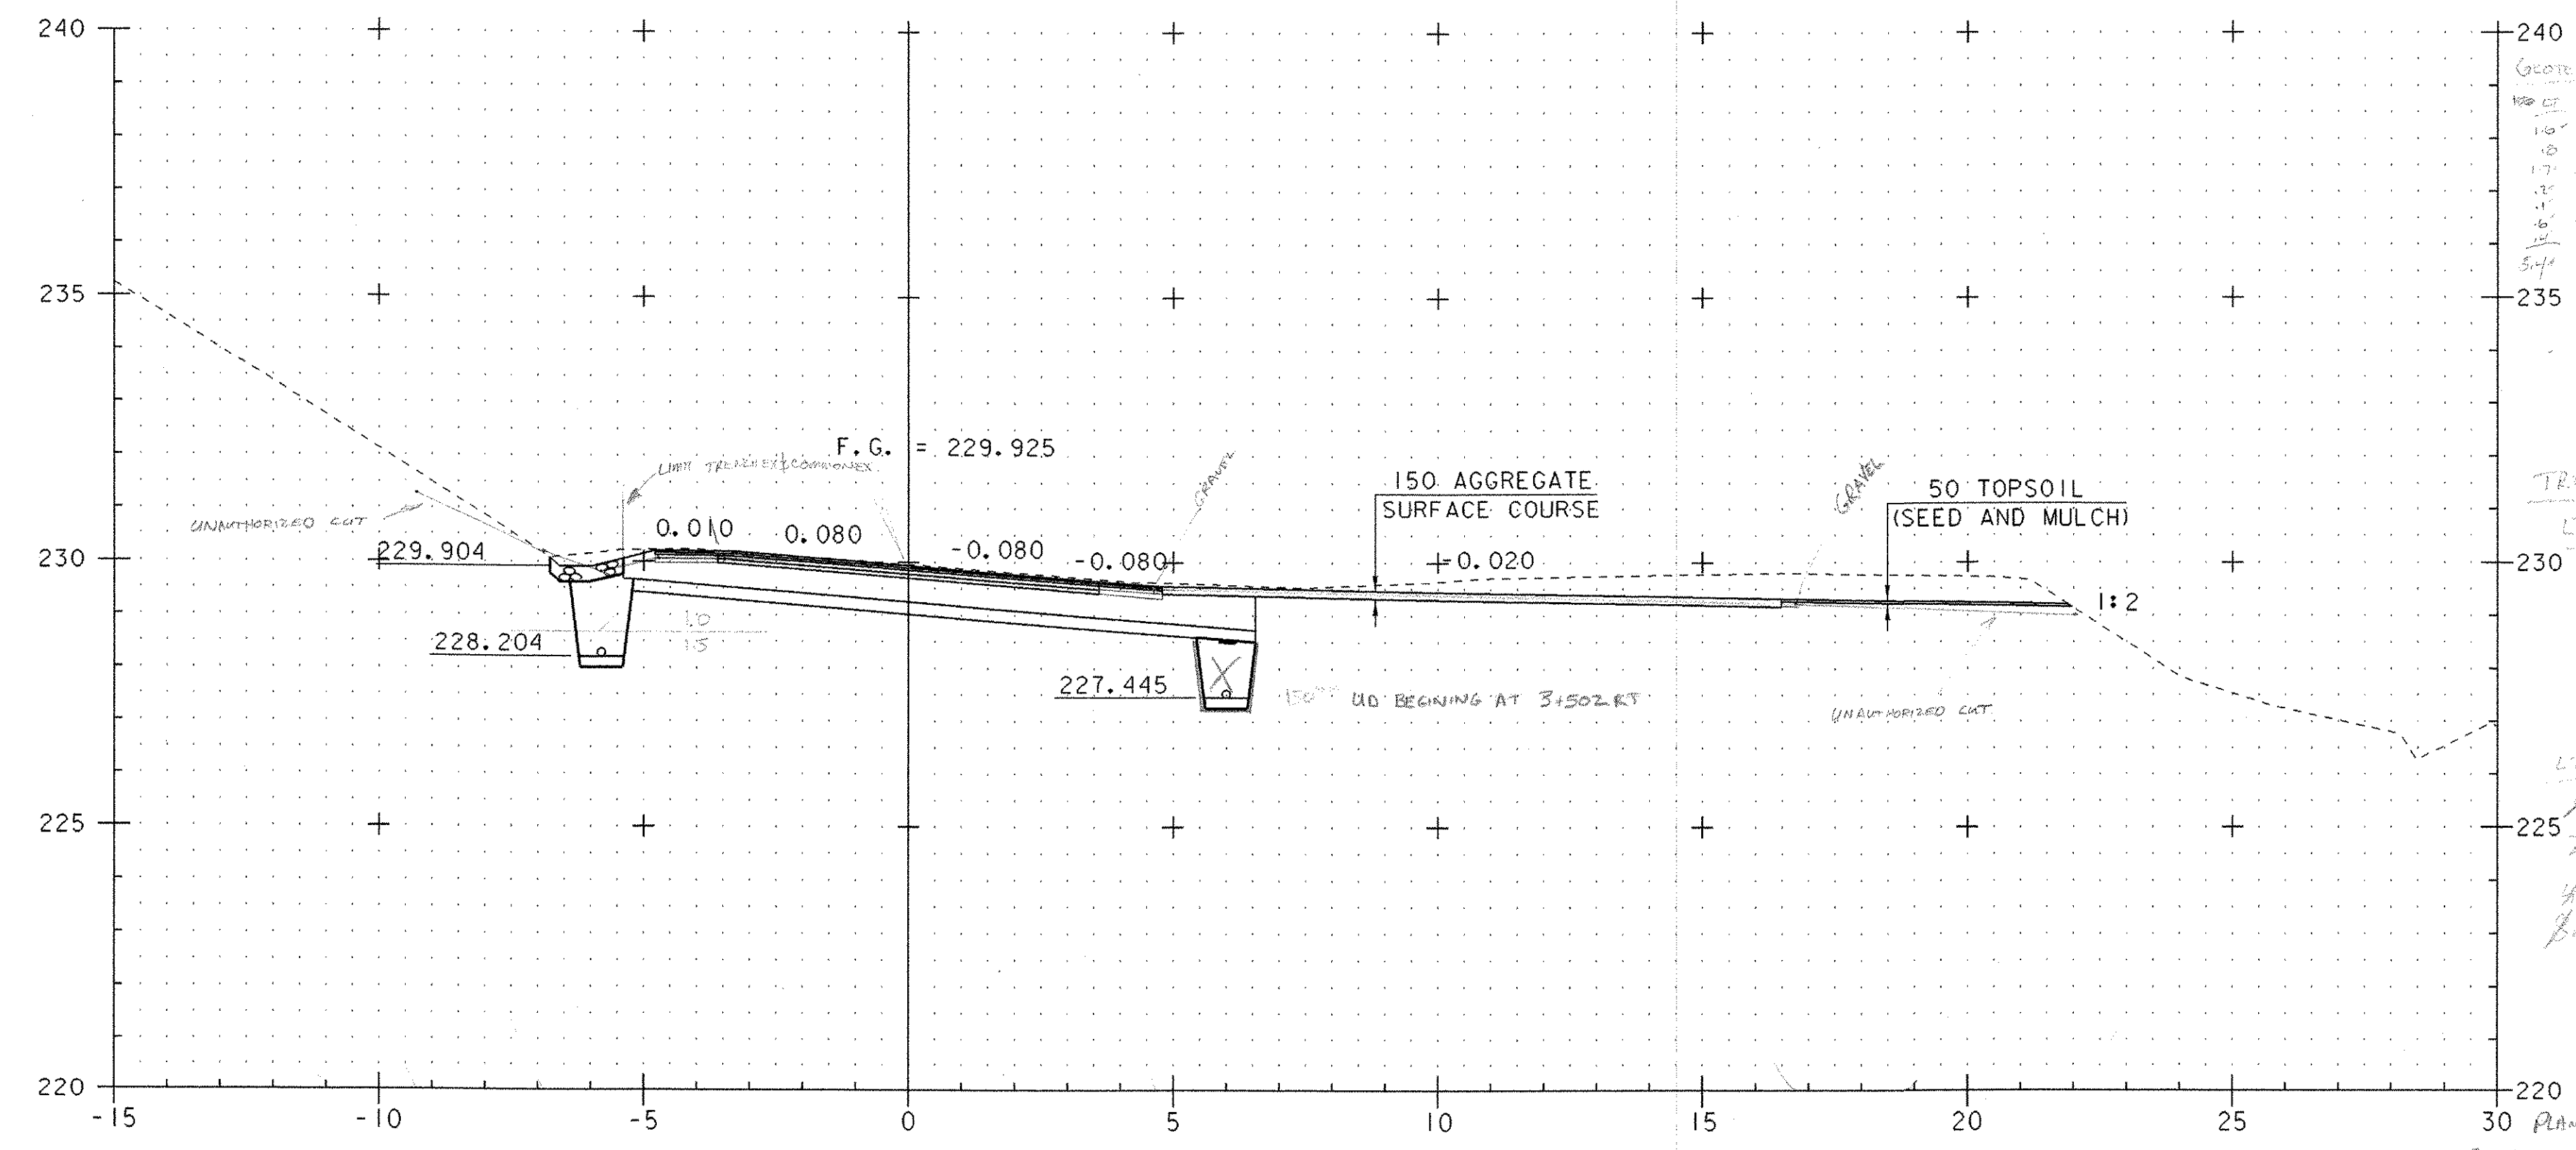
240
235
230
225
220
240
235
230
225
220

F.G. = 229.925

LIMIT TRENCH EX COMMON EX

UNAUTHORIZED CUT

229.904

0.010 0.080

-0.080

-0.080

GRAVEL

150 AGGREGATE SURFACE COURSE

+0.020

GRAVEL

50 TOPSOIL (SEED AND MULCH)

1:2

228.204

1.0
1.5

227.445

150 UD BEGINING AT 3+502 RT

UNAUTHORIZED CUT

-15 -10 -5 0 5 10 15 20 25 30

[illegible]